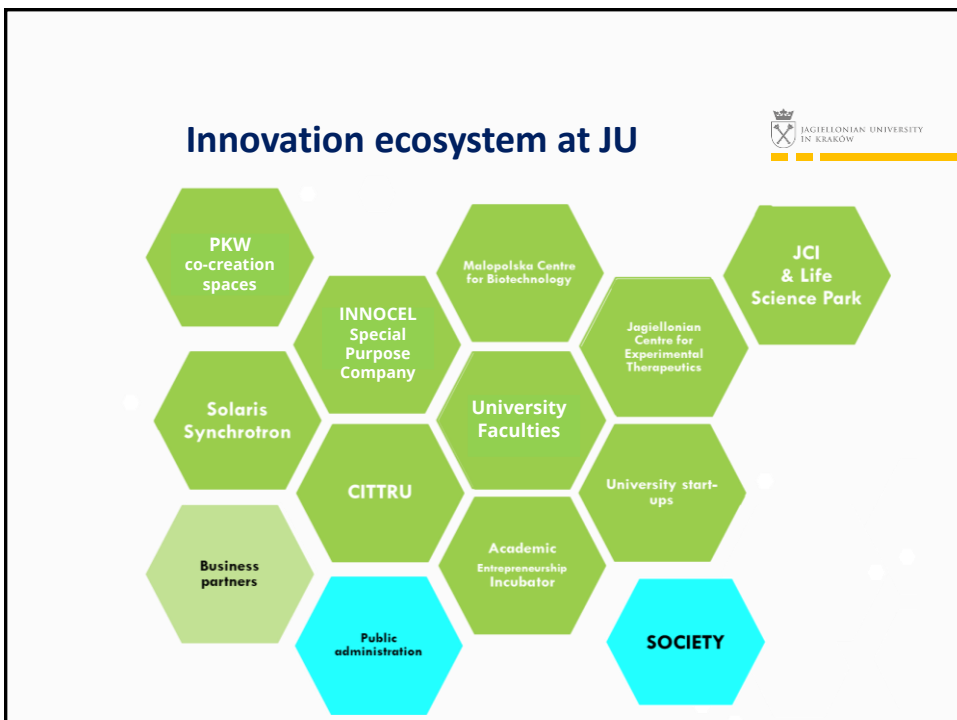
Innovation ecosystem at JU

JAGIELLONIAN UNIVERSITY IN KRAKÓW

PKW co-creation spaces

Malopolska Centre for Biotechnology

JCI & Life Science Park

INNOCEL Special Purpose Company

Jagiellonian Centre for Experimental Therapeutics

Solaris Synchrotron

University Faculties

CITTRU

University start-ups

Business partners

Academic Entrepreneurship Incubator

Public administration

SOCIETY